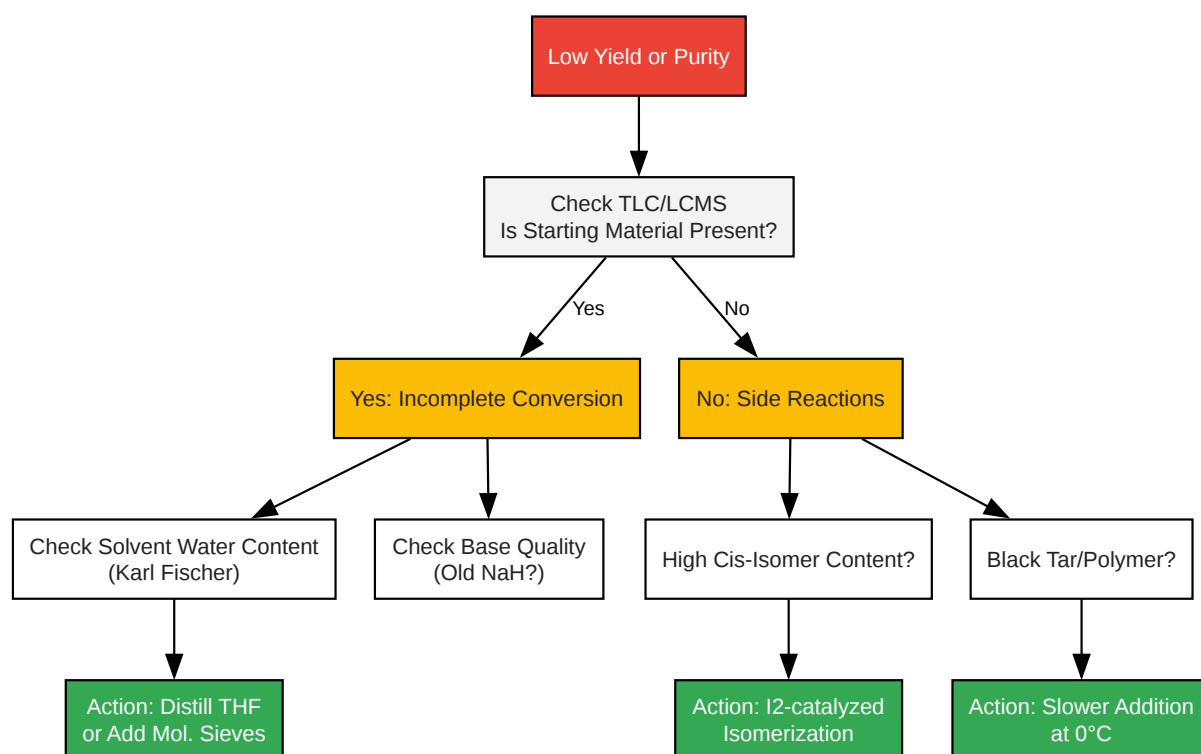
Low Yield or Purity

Check TLC/LCMS
Is Starting Material Present?

Yes

No

Yes: Incomplete Conversion

No: Side Reactions

Check Solvent Water Content
(Karl Fischer)

Check Base Quality
(Old NaH?)

High Cis-Isomer Content?

Black Tar/Polymer?

Action: Distill THF
or Add Mol. Sieves

Action: I2-catalyzed
Isomerization

Action: Slower Addition
at 0°C